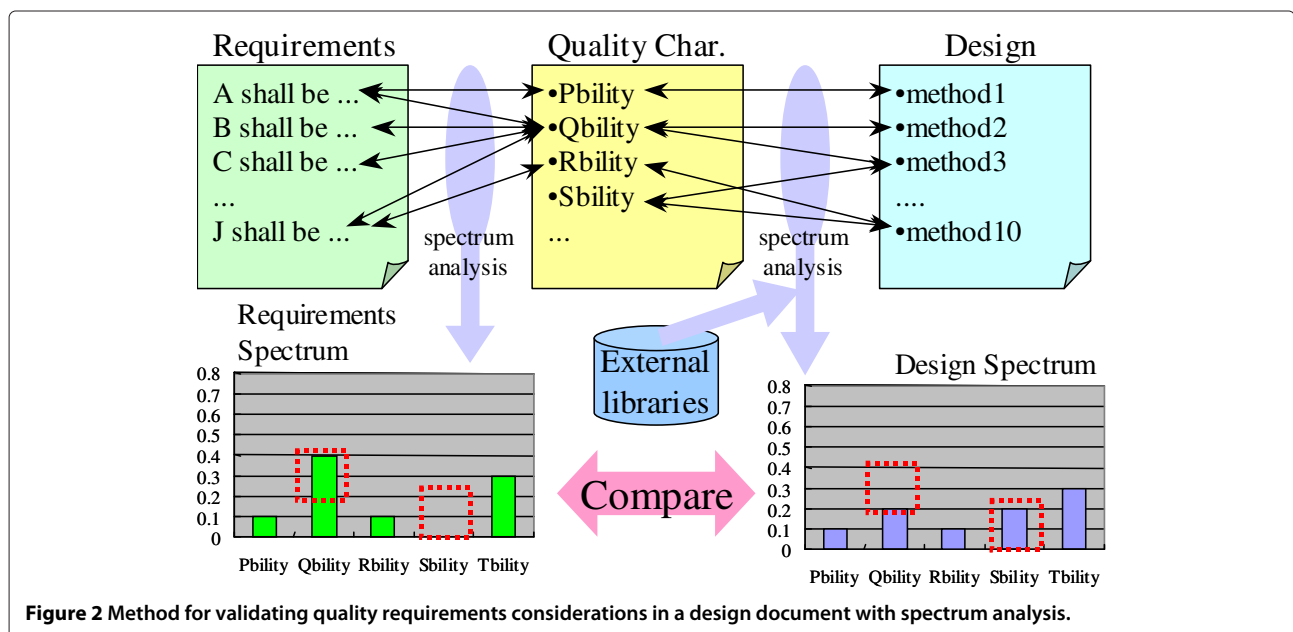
Requirements

A shall be ...
B shall be ...
C shall be ...
...
J shall be ...

Quality Char.

•Pbility
•Qbility
•Rbility
•Sbility
...

Design

•method1
•method2
•method3
....
•method10

spectrum analysis

spectrum analysis

Requirements Spectrum

0.8
0.7
0.6
0.5
0.4
0.3
0.2
0.1
0

Pbility Qbility Rbility Sbility Tbility

External libraries

Compare

Design Spectrum

0.8
0.7
0.6
0.5
0.4
0.3
0.2
0.1
0

Pbility Qbility Rbility Sbility Tbility

**Figure 2** Method for validating quality requirements considerations in a design document with spectrum analysis.